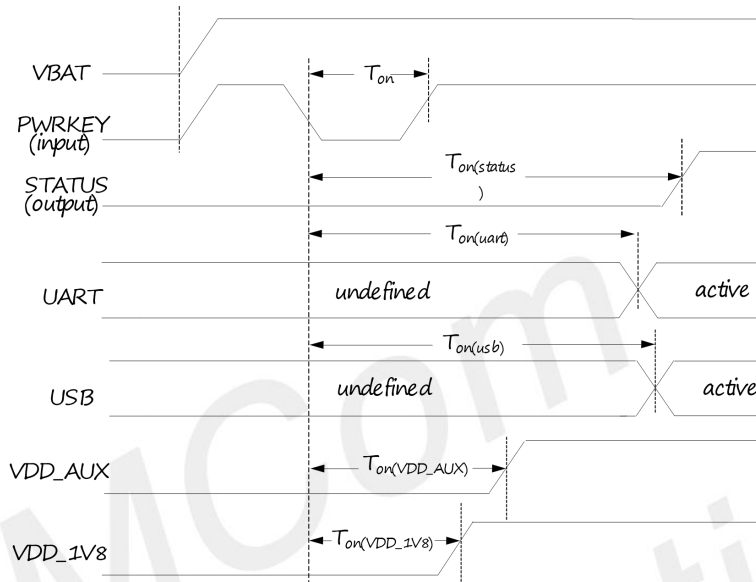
VBAT

PWRKEY
(input)

$T_{on}$

$T_{on(status}$
)

STATUS
(output)

$T_{on(uart)}$

UART

undefined

active

$T_{on(usb)}$

USB

undefined

active

VDD_AUX

$T_{on(VDD\_AUX)}$

VDD_1V8

$T_{on(VDD\_1V8)}$

MCom